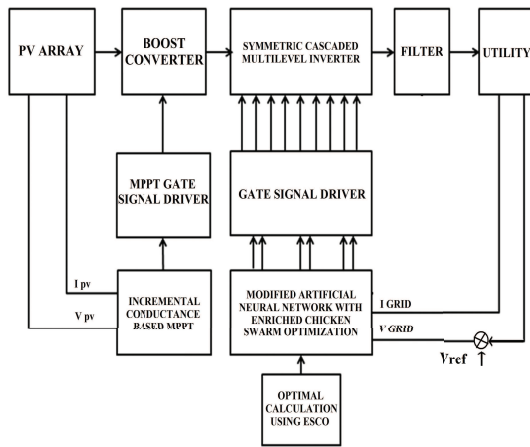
PV ARRAY

BOOST CONVERTER

SYMMETRIC CASCADED MULTILEVEL INVERTER

FILTER

UTILITY

MPPT GATE SIGNAL DRIVER

GATE SIGNAL DRIVER

I pv

V pv

INCREMENTAL CONDUCTANCE BASED MPPT

MODIFIED ARTIFICIAL NEURAL NETWORK WITH ENRICHED CHICKEN SWARM OPTIMIZATION

I GRID

V GRID

$V_{ref}$

OPTIMAL CALCULATION USING ESCO